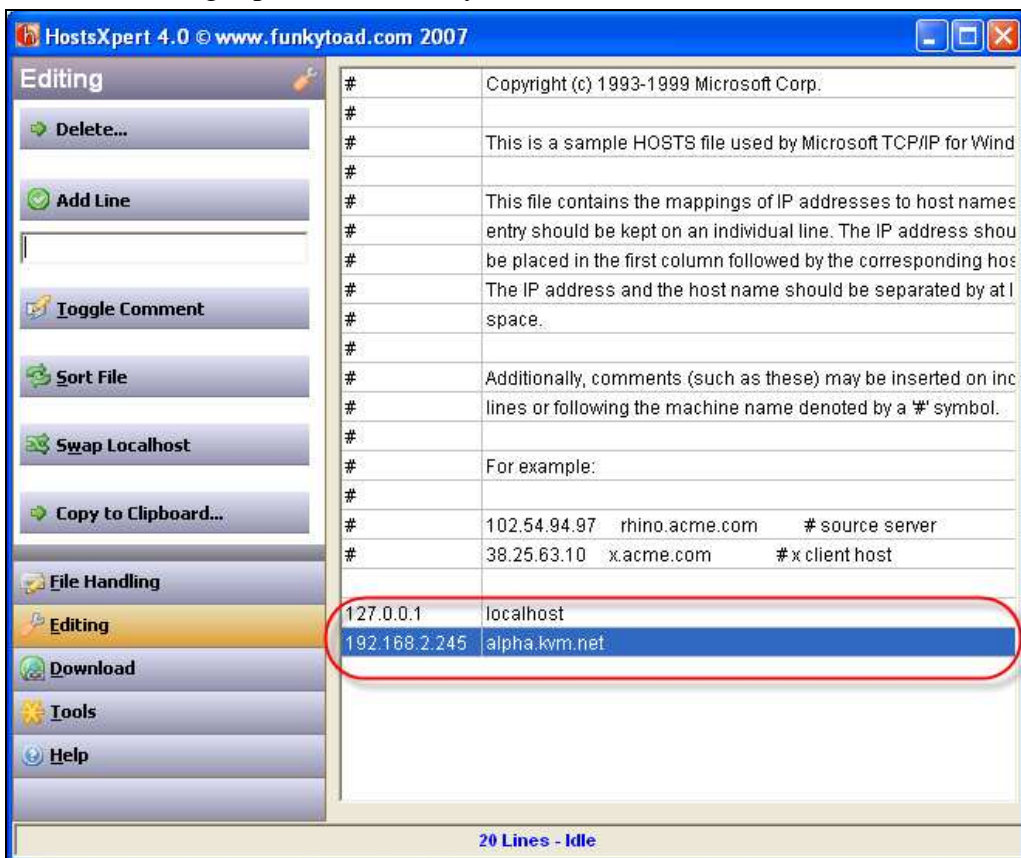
HostsXpert 4.0 © www.funkytoad.com 2007

Editing

Delete...

Add Line

Toggle Comment

Sort File

Swap Localhost

Copy to Clipboard...

File Handling

Editing

Download

Tools

Help

| | |
|---|---|
| # | Copyright (c) 1993-1999 Microsoft Corp. |
| # | |
| # | This is a sample HOSTS file used by Microsoft TCP/IP for Wind |
| # | |
| # | This file contains the mappings of IP addresses to host names |
| # | entry should be kept on an individual line. The IP address shou |
| # | be placed in the first column followed by the corresponding hos |
| # | The IP address and the host name should be separated by at l |
| # | space. |
| # | |
| # | Additionally, comments (such as these) may be inserted on inc |
| # | lines or following the machine name denoted by a '#' symbol. |
| # | |
| # | For example: |
| # | |
| # | 102.54.94.97 rhino.acme.com # source server |
| # | 38.25.63.10 x.acme.com # x client host |
| | |
| 127.0.0.1 | localhost |
| 192.168.2.245 | alpha.kvm.net |

20 Lines - Idle